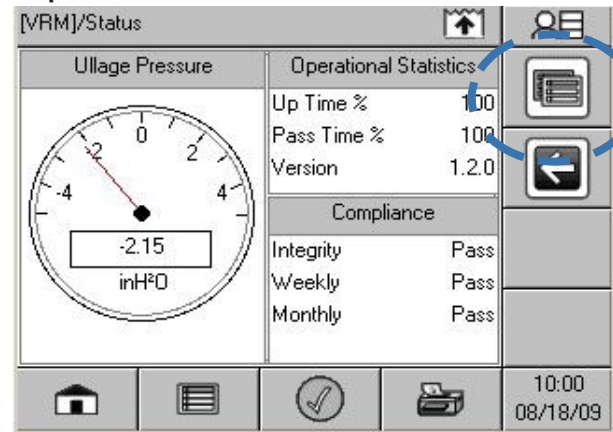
[VRM]/Status

Ullage Pressure

-4 -2 0 2 4

-2.15

inH²O

Operational Statistics

| | |
|---|---|
| Up Time % | 100 |
| Pass Time % | 100 |
| Version | 1.2.0 |

Compliance

| | |
|---|---|
| Integrity | Pass |
| Weekly | Pass |
| Monthly | Pass |

10:00
08/18/09